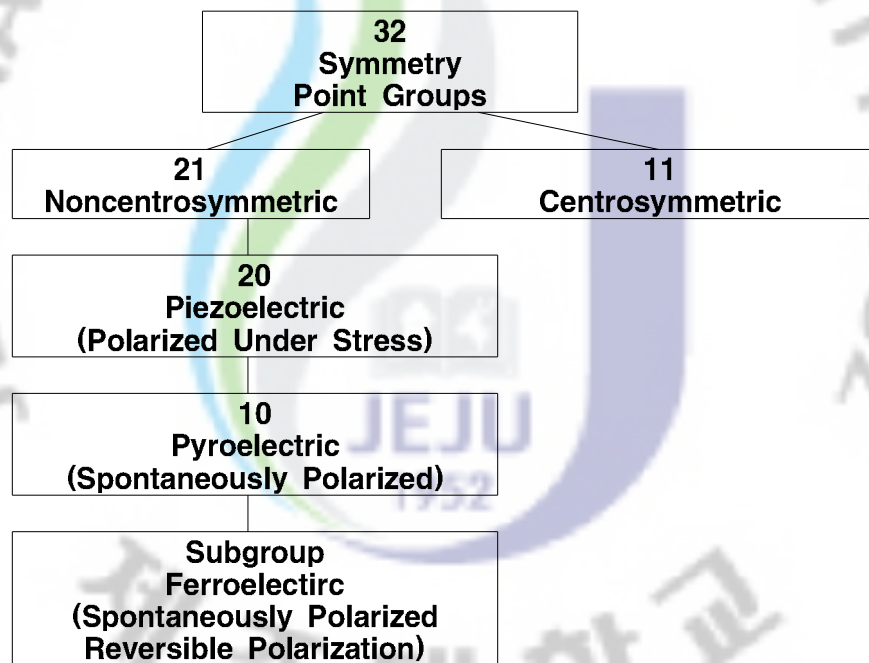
32
Symmetry
Point Groups

21
Noncentrosymmetric

11
Centrosymmetric

20
Piezoelectric
(Polarized Under Stress)

10
Pyroelectric
(Spontaneously Polarized)

Subgroup
Ferroelectirc
(Spontaneously Polarized
Reversible Polarization)

JEJU
1952